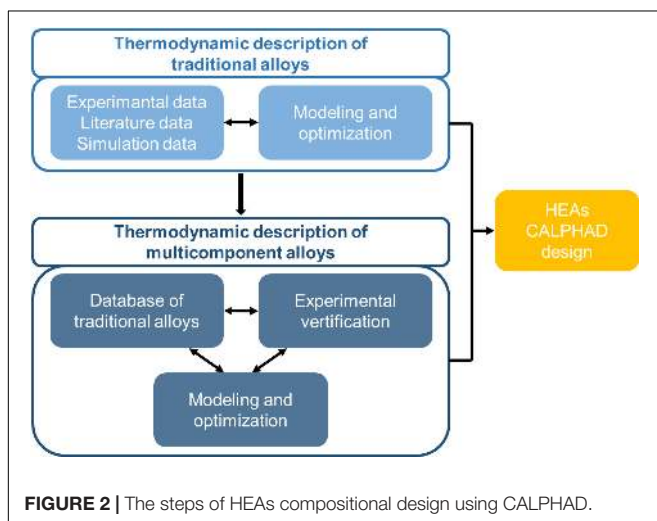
Thermodynamic description of traditional alloys

Experimantal data
Literature data
Simulation data

Modeling and optimization

Thermodynamic description of multicomponent alloys

Database of traditional alloys

Experimental verification

Modeling and optimization

HEAs CALPHAD design

**FIGURE 2 |** The steps of HEAs compositional design using CALPHAD.